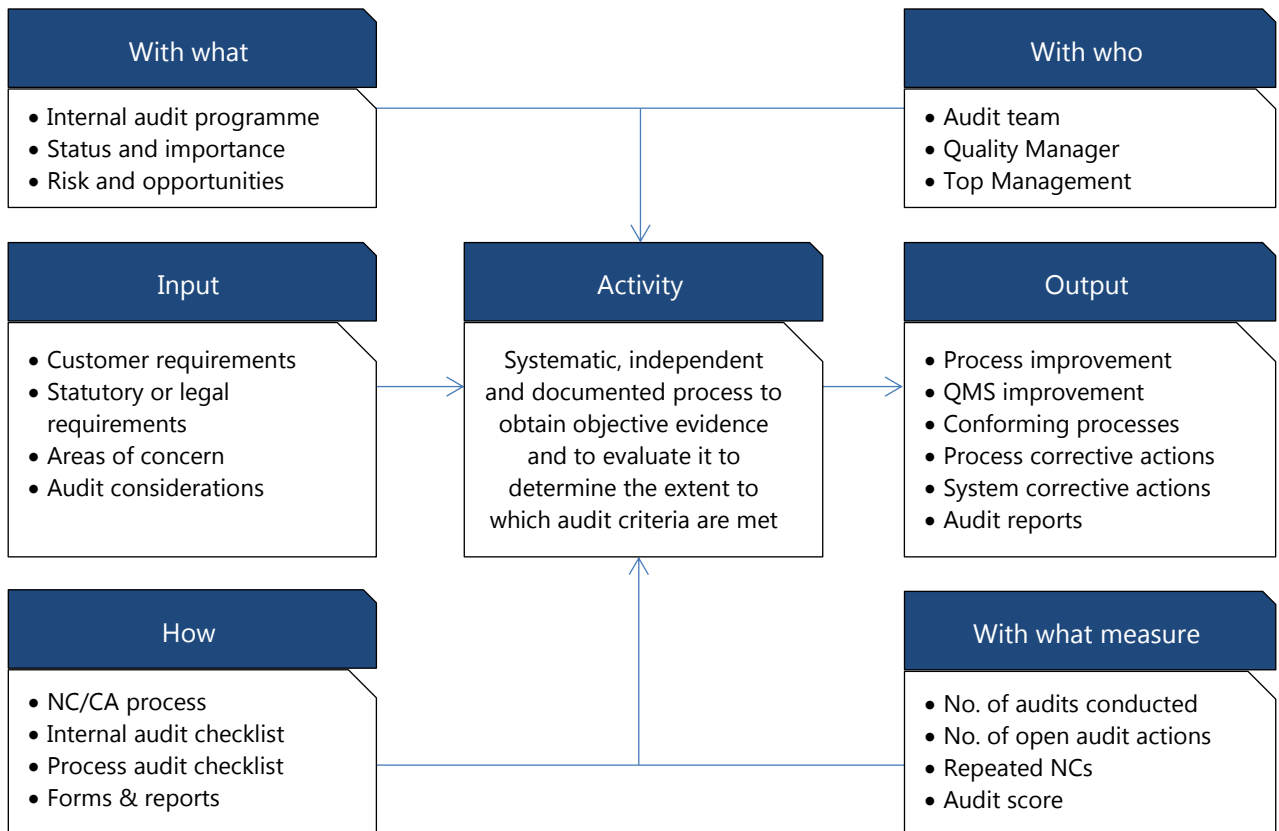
With what

- Internal audit programme
- Status and importance
- Risk and opportunities

With who

- Audit team
- Quality Manager
- Top Management

Input

- Customer requirements
- Statutory or legal requirements
- Areas of concern
- Audit considerations

Activity

Systematic, independent and documented process to obtain objective evidence and to evaluate it to determine the extent to which audit criteria are met

Output

- Process improvement
- QMS improvement
- Conforming processes
- Process corrective actions
- System corrective actions
- Audit reports

How

- NC/CA process
- Internal audit checklist
- Process audit checklist
- Forms & reports

With what measure

- No. of audits conducted
- No. of open audit actions
- Repeated NCs
- Audit score